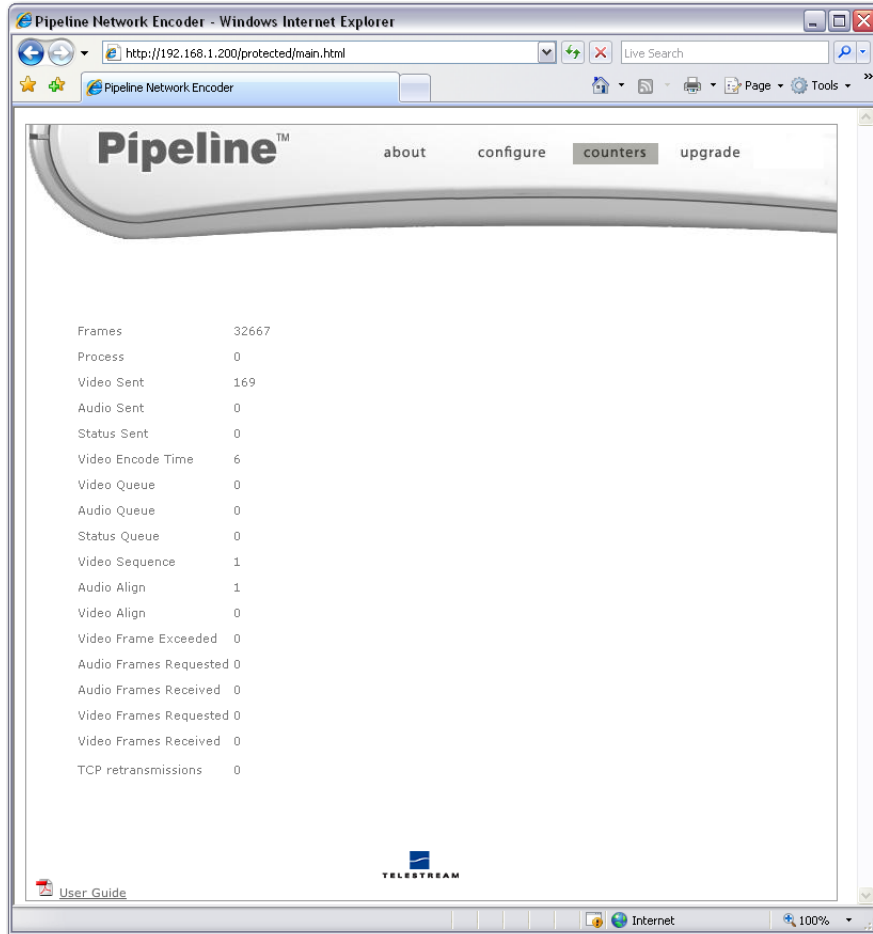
Pipeline Network Encoder - Windows Internet Explorer

http://192.168.1.200/protected/main.html

Live Search

Pipeline Network Encoder

Page ▾ Tools ▾

Pipeline™

about configure counters upgrade

| | |
|---|---|
| Frames | 32667 |
| Process | 0 |
| Video Sent | 169 |
| Audio Sent | 0 |
| Status Sent | 0 |
| Video Encode Time | 6 |
| Video Queue | 0 |
| Audio Queue | 0 |
| Status Queue | 0 |
| Video Sequence | 1 |
| Audio Align | 1 |
| Video Align | 0 |
| Video Frame Exceeded | 0 |
| Audio Frames Requested | 0 |
| Audio Frames Received | 0 |
| Video Frames Requested | 0 |
| Video Frames Received | 0 |
| TCP retransmissions | 0 |

TELESTREAM

User Guide

Internet

100%